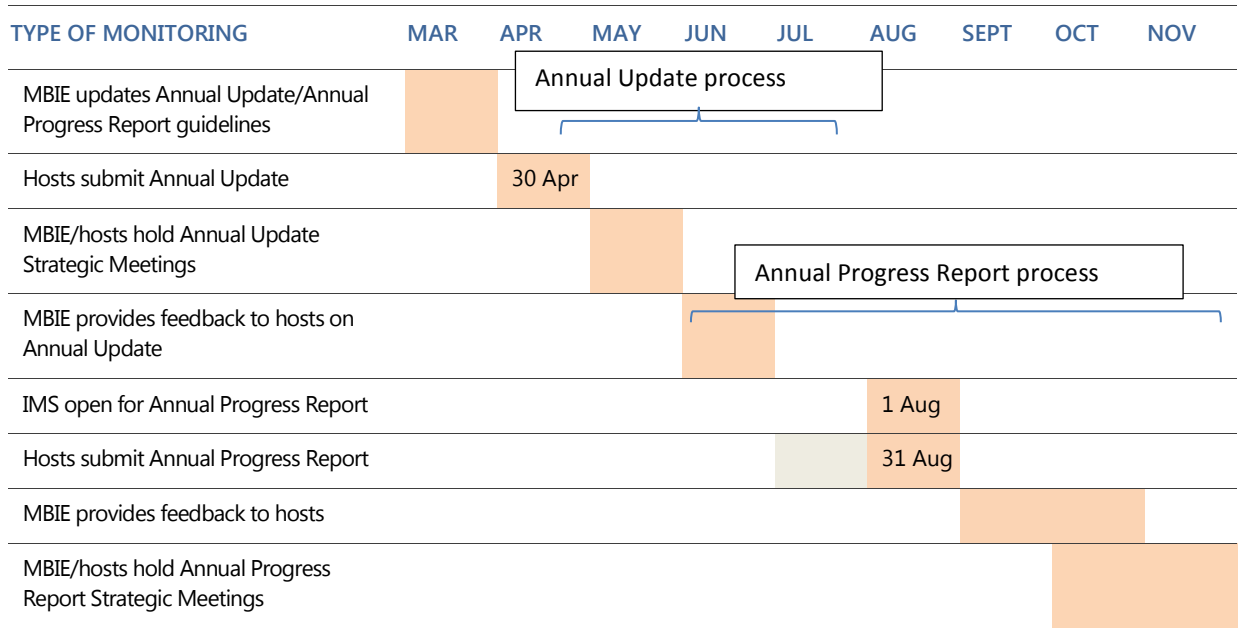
| TYPE OF MONITORING | MAR | APR | MAY | JUN | JUL | AUG | SEPT | OCT | NOV |
|---|---|---|---|---|---|---|---|---|---|
| MBIE updates Annual Update/Annual Progress Report guidelines | | | | | | | | | |
| Hosts submit Annual Update | | 30 Apr | | | | | | | |
| MBIE/hosts hold Annual Update Strategic Meetings | | | | | | | | | |
| MBIE provides feedback to hosts on Annual Update | | | | | | | | | |
| IMS open for Annual Progress Report | | | | | | 1 Aug | | | |
| Hosts submit Annual Progress Report | | | | | | 31 Aug | | | |
| MBIE provides feedback to hosts | | | | | | | | | |
| MBIE/hosts hold Annual Progress Report Strategic Meetings | | | | | | | | | |

Annual Update process

Annual Progress Report process